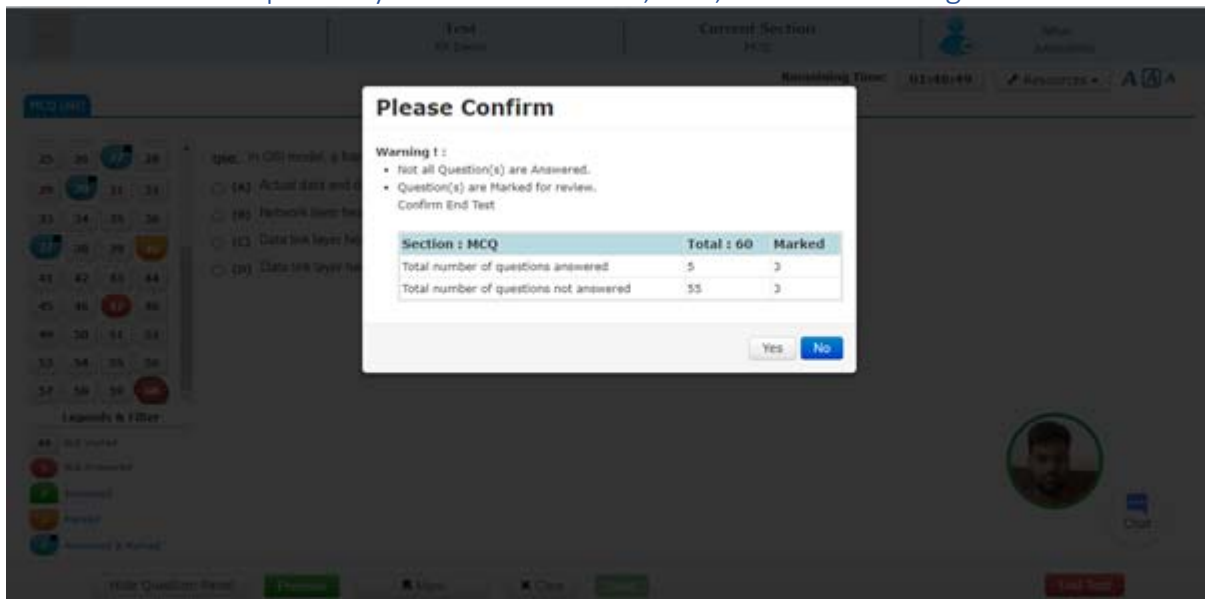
Test

Current Section
MCQ

Remaining Time: 01:40:49

Resources

A A A

MCQ

25 26 27 28
29 30 31 32
33 34 35 36
37 38 39 40
41 42 43 44
45 46 47 48
49 50 51 52
53 54 55 56
57 58 59 60

Legends & Filter

Not Visited
Not Answered
Answered
Marked
Answered & Marked

Que. In OSI model, a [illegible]
(A) Actual data and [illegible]
(B) Network layer he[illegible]
(C) Data link layer he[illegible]
(D) Data link layer he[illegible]

Please Confirm

Warning ! :
• Not all Question(s) are Answered.
• Question(s) are Marked for review.
Confirm End Test

| Section : MCQ | Total : 60 | Marked |
|---|---|---|
| Total number of questions answered | 5 | 3 |
| Total number of questions not answered | 55 | 3 |

Yes No

Chat

Hide Question Panel  Previous  Mark  Clear  Next  End Test